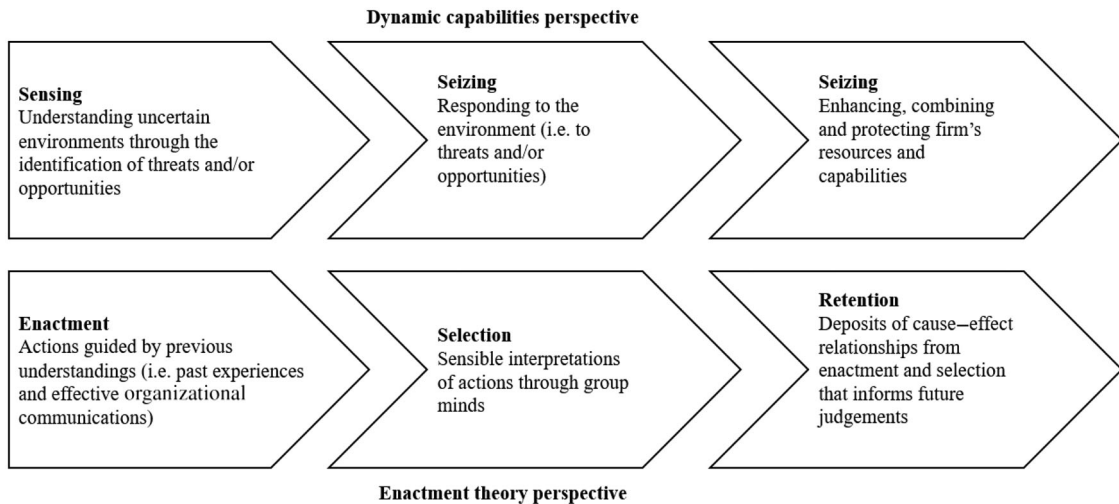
Dynamic capabilities perspective

Sensing
Understanding uncertain environments through the identification of threats and/or opportunities

Seizing
Responding to the environment (i.e. to threats and/or opportunities)

Seizing
Enhancing, combining and protecting firm's resources and capabilities

Enactment
Actions guided by previous understandings (i.e. past experiences and effective organizational communications)

Selection
Sensible interpretations of actions through group minds

Retention
Deposits of cause–effect relationships from enactment and selection that informs future judgements

Enactment theory perspective